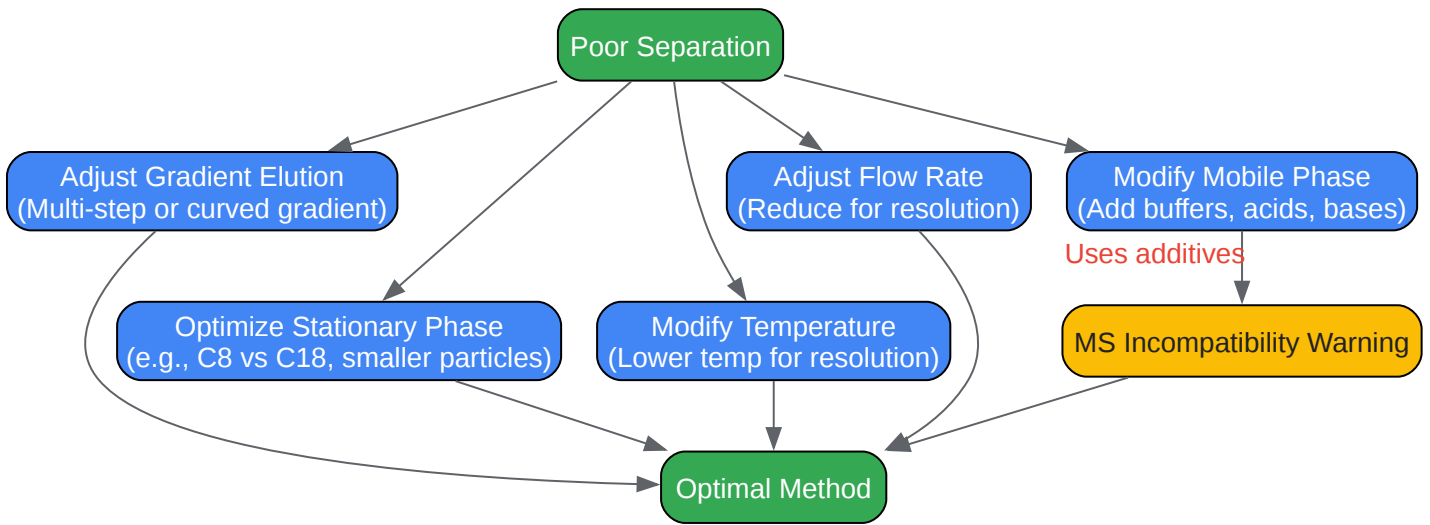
Poor Separation

Adjust Gradient Elution
(Multi-step or curved gradient)

Adjust Flow Rate
(Reduce for resolution)

Modify Mobile Phase
(Add buffers, acids, bases)

Uses additives

Optimize Stationary Phase
(e.g., C8 vs C18, smaller particles)

Modify Temperature
(Lower temp for resolution)

MS Incompatibility Warning

Optimal Method